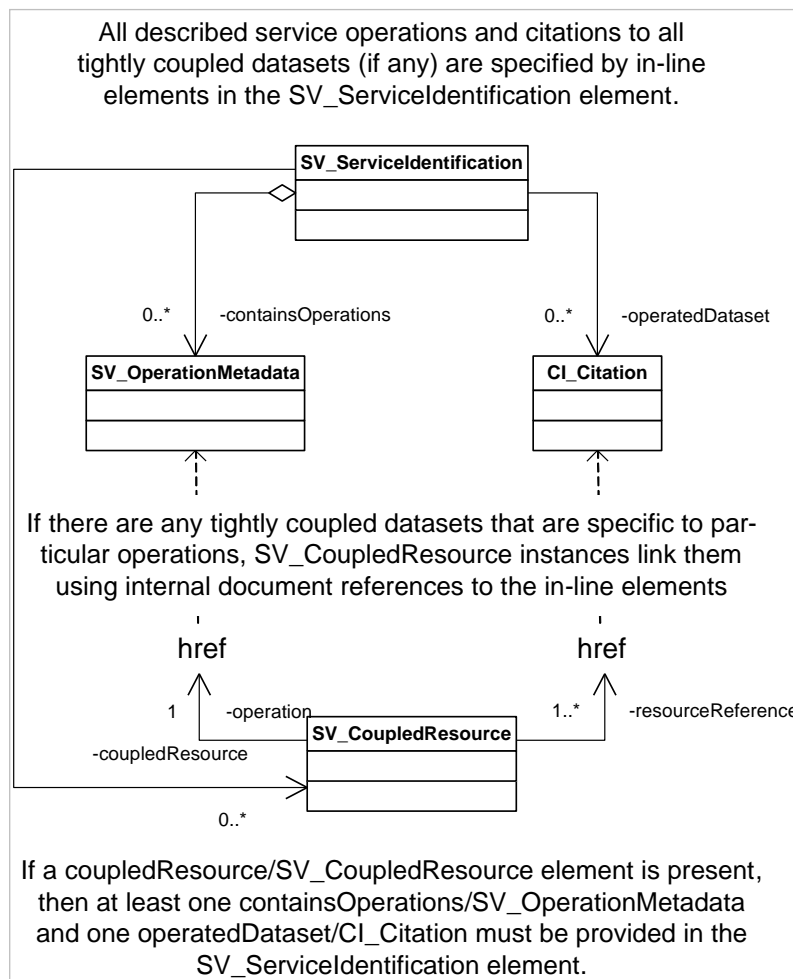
All described service operations and citations to all tightly coupled datasets (if any) are specified by in-line elements in the SV_ServiceIdentification element.

SV_ServiceIdentification

0..*

-containsOperations

0..*

-operatedDataset

SV_OperationMetadata

CI_Citation

If there are any tightly coupled datasets that are specific to particular operations, SV_CoupledResource instances link them using internal document references to the in-line elements

href

href

1

-operation

1..*

-resourceReference

SV_CoupledResource

-coupledResource

0..*

If a coupledResource/SV_CoupledResource element is present, then at least one containsOperations/SV_OperationMetadata and one operatedDataset/CI_Citation must be provided in the SV_ServiceIdentification element.